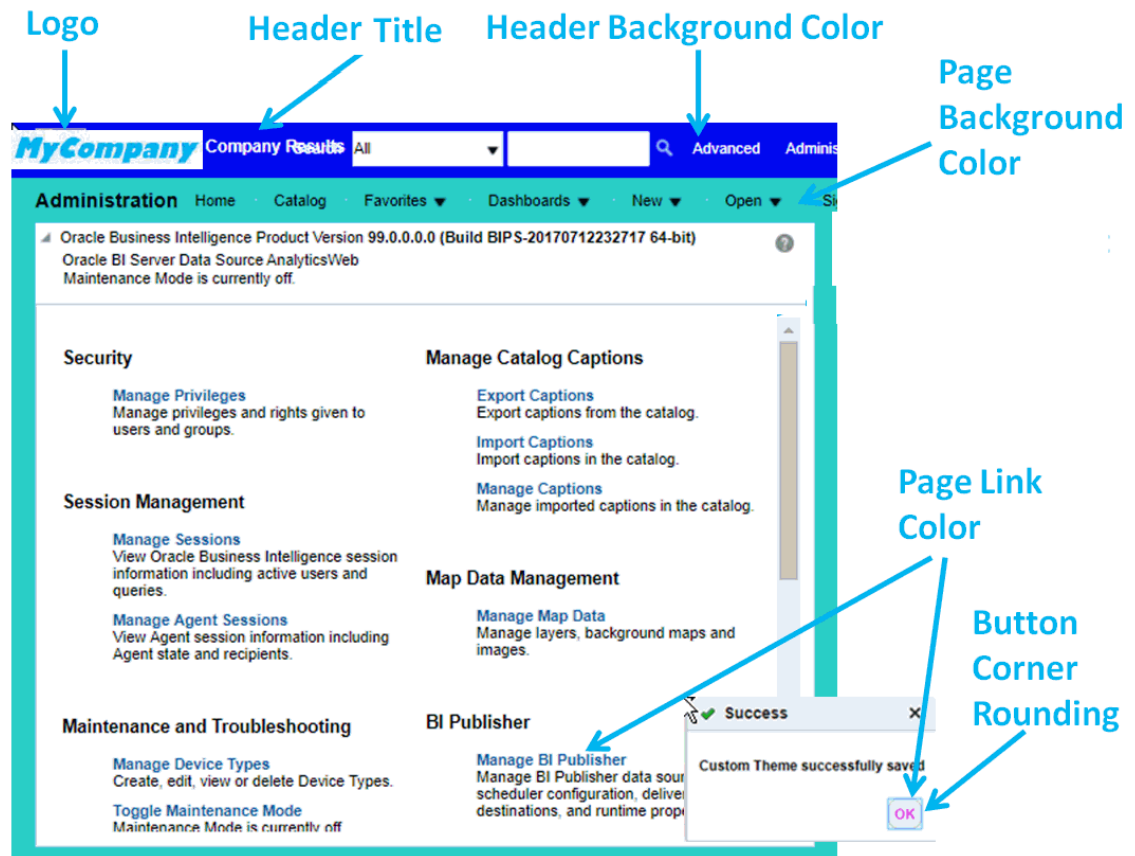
Logo

Header Title

Header Background Color

Page Background Color

MyCompany

Company Results Search All

Advanced

Adminis

Administration

Home

Catalog

Favorites

Dashboards

New

Open

Si

Oracle Business Intelligence Product Version 99.0.0.0.0 (Build BIPS-20170712232717 64-bit)
Oracle BI Server Data Source AnalyticsWeb
Maintenance Mode is currently off.

Security

Manage Privileges
Manage privileges and rights given to users and groups.

Session Management

Manage Sessions
View Oracle Business Intelligence session information including active users and queries.

Manage Agent Sessions
View Agent session information including Agent state and recipients.

Maintenance and Troubleshooting

Manage Device Types
Create, edit, view or delete Device Types.

Toggle Maintenance Mode
Maintenance Mode is currently off

Manage Catalog Captions

Export Captions
Export captions from the catalog.

Import Captions
Import captions in the catalog.

Manage Captions
Manage imported captions in the catalog.

Map Data Management

Manage Map Data
Manage layers, background maps and images.

BI Publisher

Manage BI Publisher
Manage BI Publisher data sour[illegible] scheduler configuration, deliver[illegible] destinations, and runtime prope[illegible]

Page Link Color

Button Corner Rounding

Success

Custom Theme successfully saved

OK